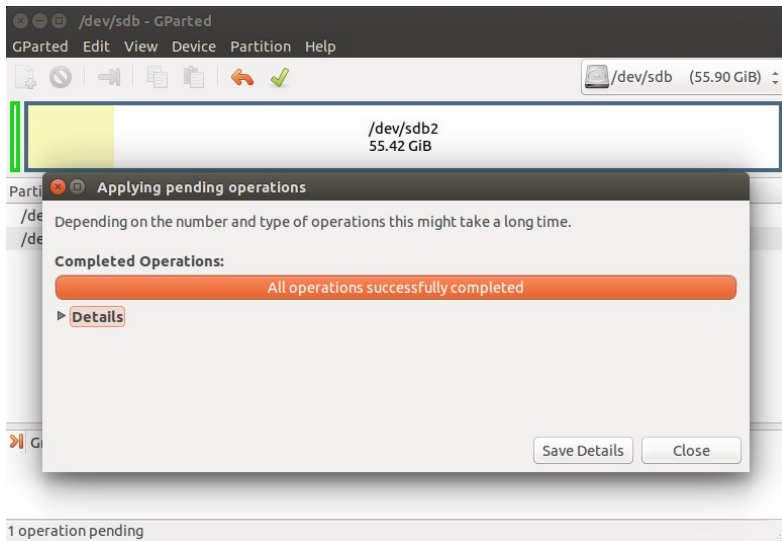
/dev/sdb - GParted
GParted Edit View Device Partition Help

/dev/sdb (55.90 GiB)

/dev/sdb2
55.42 GiB

Parti
/de
/de

Applying pending operations

Depending on the number and type of operations this might take a long time.

Completed Operations:

All operations successfully completed

Details

Gı

Save Details Close

1 operation pending